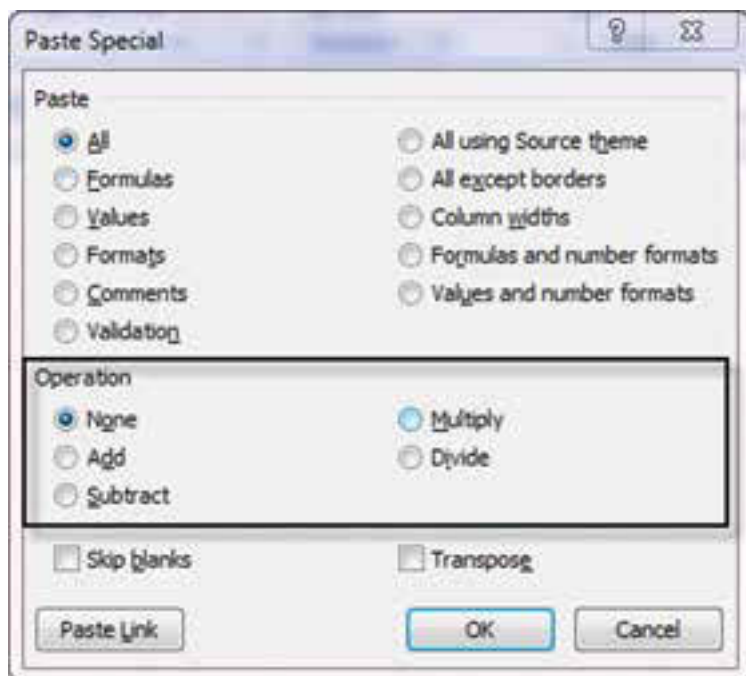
Paste Special

?

Paste

All

Formulas

Values

Formats

Comments

Validation

All using Source theme

All except borders

Column widths

Formulas and number formats

Values and number formats

Operation

None

Add

Subtract

Multiply

Divide

Skip blanks

Transpose

Paste Link

OK

Cancel